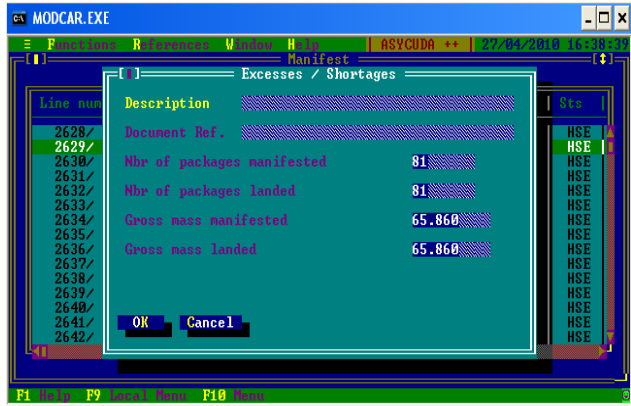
MODCAR.EXE

≡ Functions References Window Help | ASYCUDA ++ | 27/04/2010 16:38:39

Manifest

Line num

2628/
2629/
2630/
2631/
2632/
2633/
2634/
2635/
2636/
2637/
2638/
2639/
2640/
2641/
2642/

Sts

HSE
HSE
HSE
HSE
HSE
HSE
HSE
HSE
HSE
HSE
HSE
HSE
HSE
HSE
HSE

Excesses / Shortages

Description

Document Ref.

Nbr of packages manifested 81

Nbr of packages landed 81

Gross mass manifested 65.860

Gross mass landed 65.860

OK Cancel

F1 Help F9 Local Menu F10 Menu